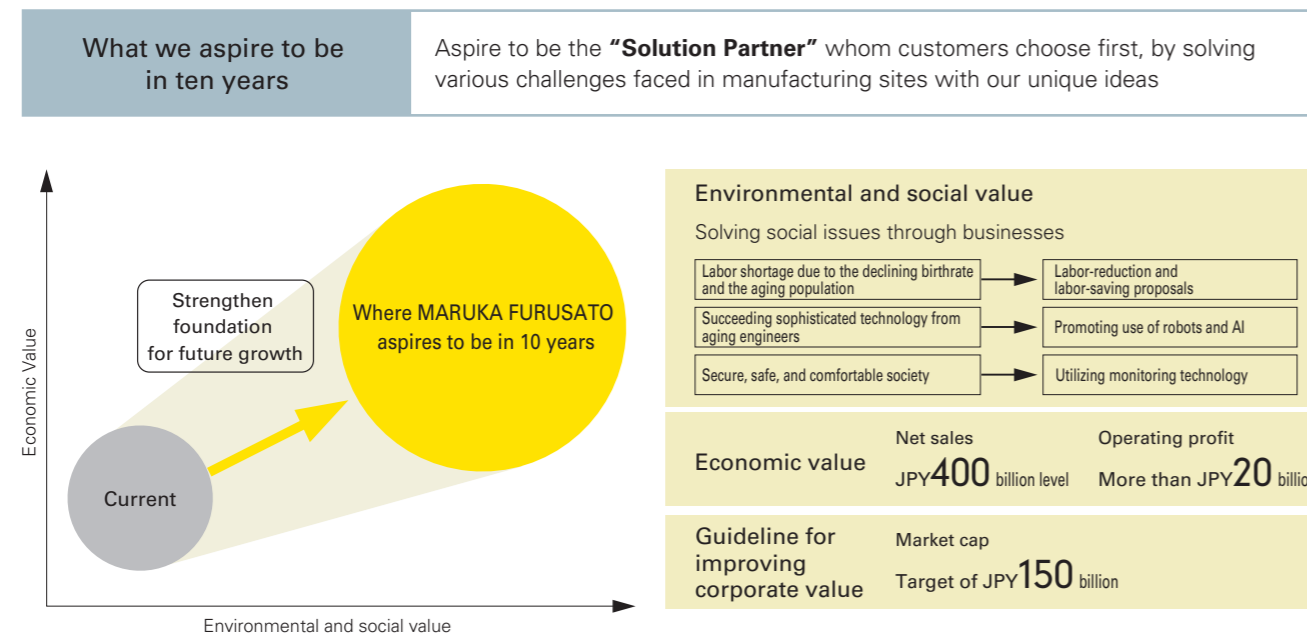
What we aspire to be in ten years

Aspire to be the **"Solution Partner"** whom customers choose first, by solving various challenges faced in manufacturing sites with our unique ideas

Economic Value

Strengthen foundation for future growth

Where MARUKA FURUSATO aspires to be in 10 years

Current

Environmental and social value

Environmental and social value

Solving social issues through businesses

Labor shortage due to the declining birthrate and the aging population

Labor-reduction and labor-saving proposals

Succeeding sophisticated technology from aging engineers

Promoting use of robots and AI

Secure, safe, and comfortable society

Utilizing monitoring technology

Economic value

Net sales

JPY400 billion level

Operating profit

More than JPY20 billio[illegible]

Guideline for improving corporate value

Market cap

Target of JPY150 billion